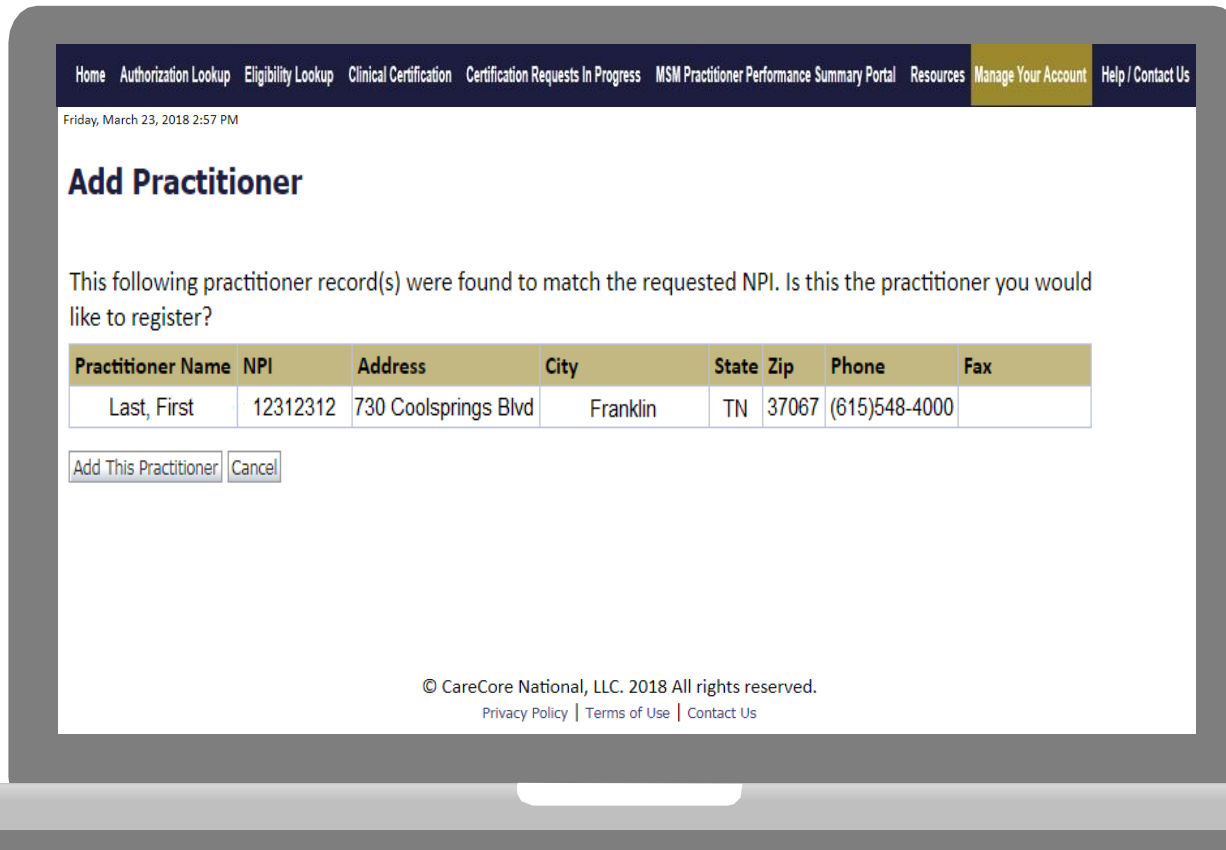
Home Authorization Lookup Eligibility Lookup Clinical Certification Certification Requests In Progress MSM Practitioner Performance Summary Portal Resources Manage Your Account Help / Contact Us

Friday, March 23, 2018 2:57 PM

Add Practitioner

This following practitioner record(s) were found to match the requested NPI. Is this the practitioner you would like to register?

| Practitioner Name | NPI | Address | City | State | Zip | Phone | Fax |
|---|---|---|---|---|---|---|---|
| Last, First | 12312312 | 730 Coolsprings Blvd | Franklin | TN | 37067 | (615)548-4000 | |

Add This Practitioner Cancel

© CareCore National, LLC. 2018 All rights reserved.
Privacy Policy | Terms of Use | Contact Us